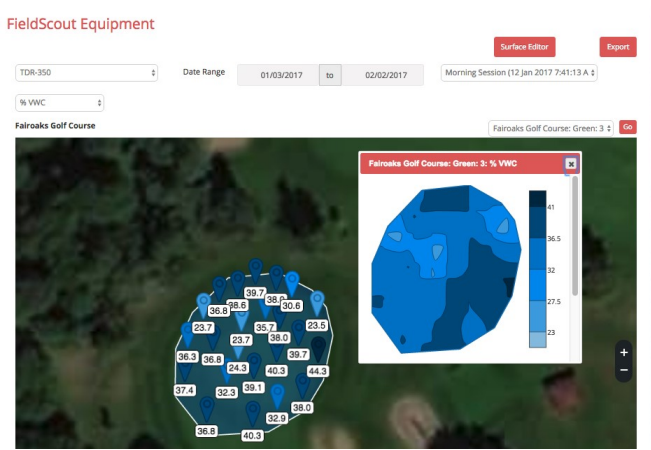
FieldScout Equipment

Surface Editor

Export

TDR-350

Date Range

01/03/2017

to

02/02/2017

Morning Session (12 Jan 2017 7:41:13 A

% VWC

Fairoaks Golf Course

Fairoaks Golf Course: Green: 3

Go

Fairoaks Golf Course: Green: 3: % VWC

×

41

36.5

32

27.5

23

39.7
38.6
36.8
38.6
30.6
23.7
35.7
23.5
38.0
23.7
36.3
36.8
39.7
24.3
40.3
44.3
39.1
37.4
32.3
38.0
32.9
36.8
40.3

+

−